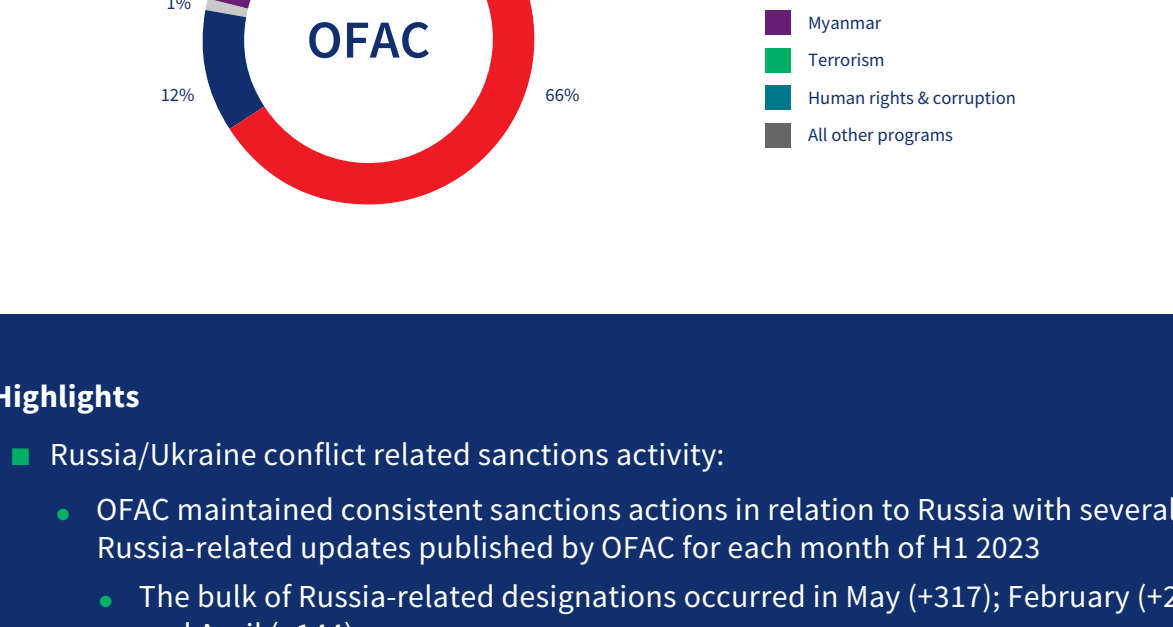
1%

OFAC

12%

66%

Myanmar

Terrorism

Human rights & corruption

All other programs

Highlights

Russia/Ukraine conflict related sanctions activity:

OFAC maintained consistent sanctions actions in relation to Russia with several Russia-related updates published by OFAC for each month of H1 2023

The bulk of Russia-related designations occurred in May (+317); February (+2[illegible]